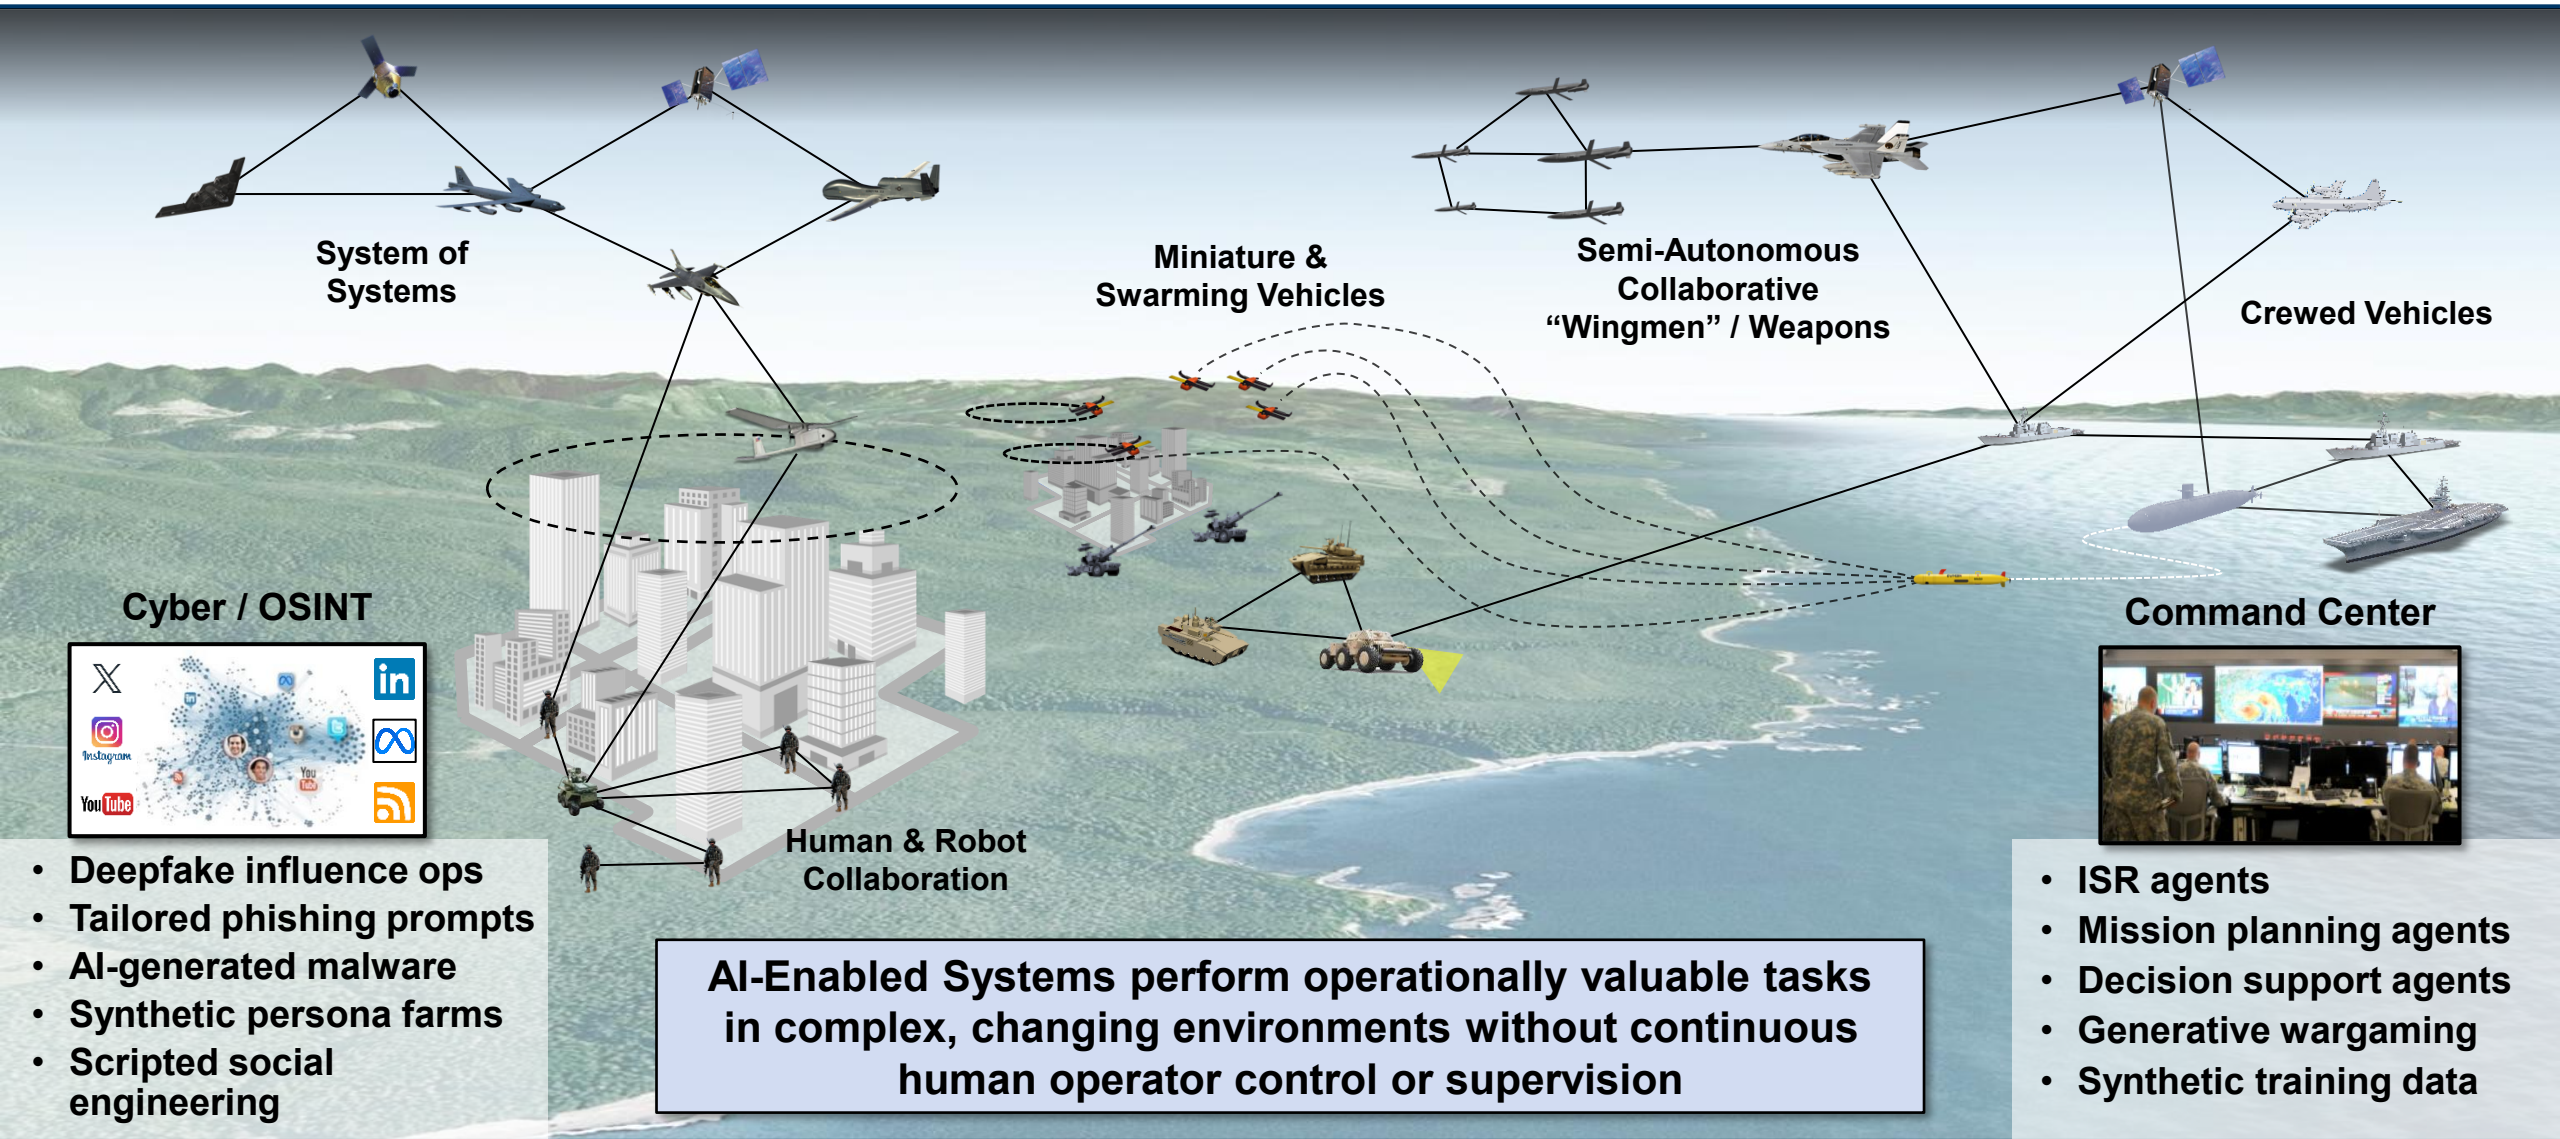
System of Systems

Miniature & Swarming Vehicles

Semi-Autonomous Collaborative “Wingmen” / Weapons

Crewed Vehicles

Cyber / OSINT

Instagram

YouTube

You Tube

Command Center

Human & Robot Collaboration

• Deepfake influence ops
• Tailored phishing prompts
• AI-generated malware
• Synthetic persona farms
• Scripted social engineering

AI-Enabled Systems perform operationally valuable tasks in complex, changing environments without continuous human operator control or supervision

• ISR agents
• Mission planning agents
• Decision support agents
• Generative wargaming
• Synthetic training data